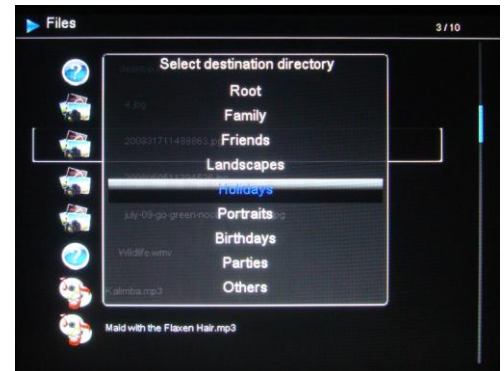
Files

3/10

Select destination directory

Root

Family

Friends

Landscapes

Holidays

Portraits

Birthdays

Parties

Others

4.jpg

200931711498863.p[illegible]

july-09-go-green-no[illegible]g

Wildlife.wmv

Kalimba.mp3

Maid with the Flaxen Hair.mp3